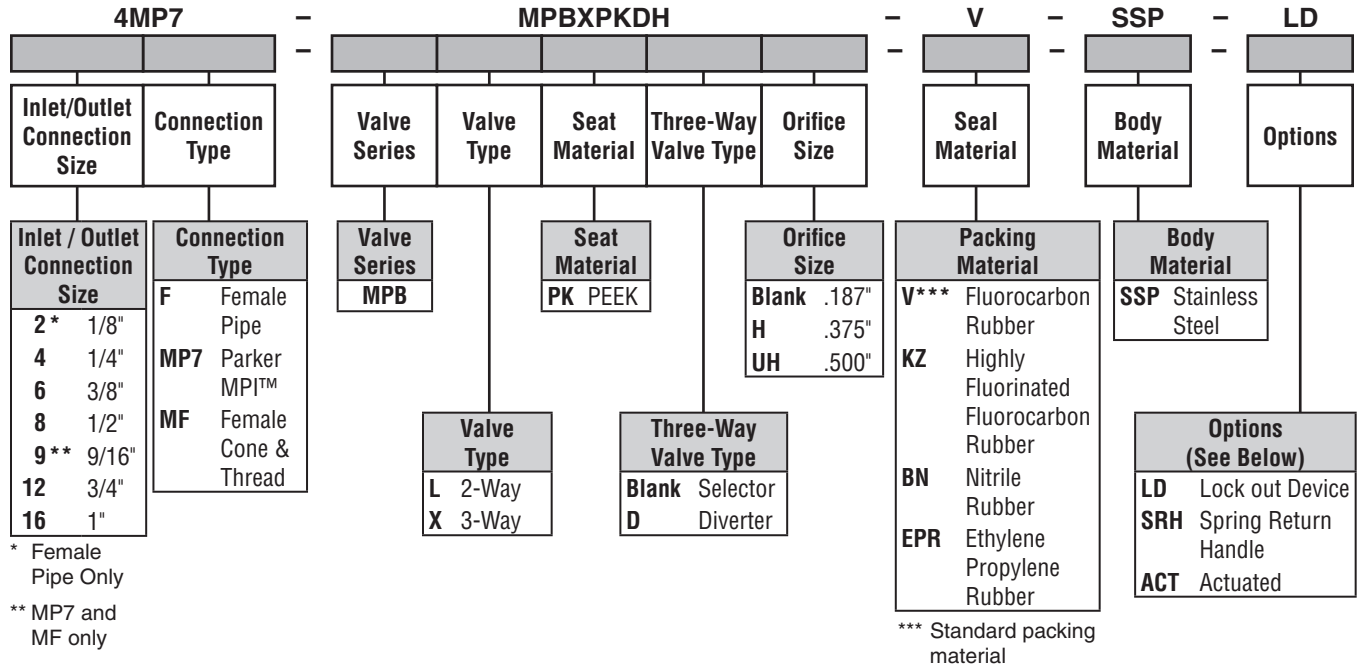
4MP7 – MPBXPKDH – V – SSP – LD

– – – –

Inlet/Outlet Connection Size

Connection Type

Valve Series

Valve Type

Seat Material

Three-Way Valve Type

Orifice Size

Seal Material

Body Material

Options

| Inlet / Outlet Connection Size | |
|---|---|
| 2 * | 1/8" |
| 4 | 1/4" |
| 6 | 3/8" |
| 8 | 1/2" |
| 9 ** | 9/16" |
| 12 | 3/4" |
| 16 | 1" |

\* Female Pipe Only

** MP7 and MF only

| Connection Type | |
|---|---|
| F | Female Pipe |
| MP7 | Parker MPI™ |
| MF | Female Cone & Thread |

| Valve Series |
|---|
| MPB |

| Valve Type | |
|---|---|
| L | 2-Way |
| X | 3-Way |

| Seat Material | |
|---|---|
| PK | PEEK |

| Three-Way Valve Type | |
|---|---|
| Blank | Selector |
| D | Diverter |

| Orifice Size | |
|---|---|
| Blank | .187" |
| H | .375" |
| UH | .500" |

| Packing Material | |
|---|---|
| V*** | Fluorocarbon Rubber |
| KZ | Highly Fluorinated Fluorocarbon Rubber |
| BN | Nitrile Rubber |
| EPR | Ethylene Propylene Rubber |

*** Standard packing material

| Body Material | |
|---|---|
| SSP | Stainless Steel |

| Options (See Below) | |
|---|---|
| LD | Lock out Device |
| SRH | Spring Return Handle |
| ACT | Actuated |